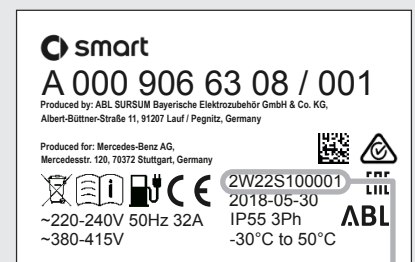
smart
A 000 906 63 08 / 001
Produced by: ABL SURSUM Bayerische Elektrozubehör GmbH & Co. KG, Albert-Büttner-Straße 11, 91207 Lauf / Pegnitz, Germany

Produced for: Mercedes-Benz AG, Mercedesstr. 120, 70372 Stuttgart, Germany

CE
2W22S100001
2018-05-30
IP55 3Ph
-30°C to 50°C
EAC
ABL
~220-240V 50Hz 32A
~380-415V